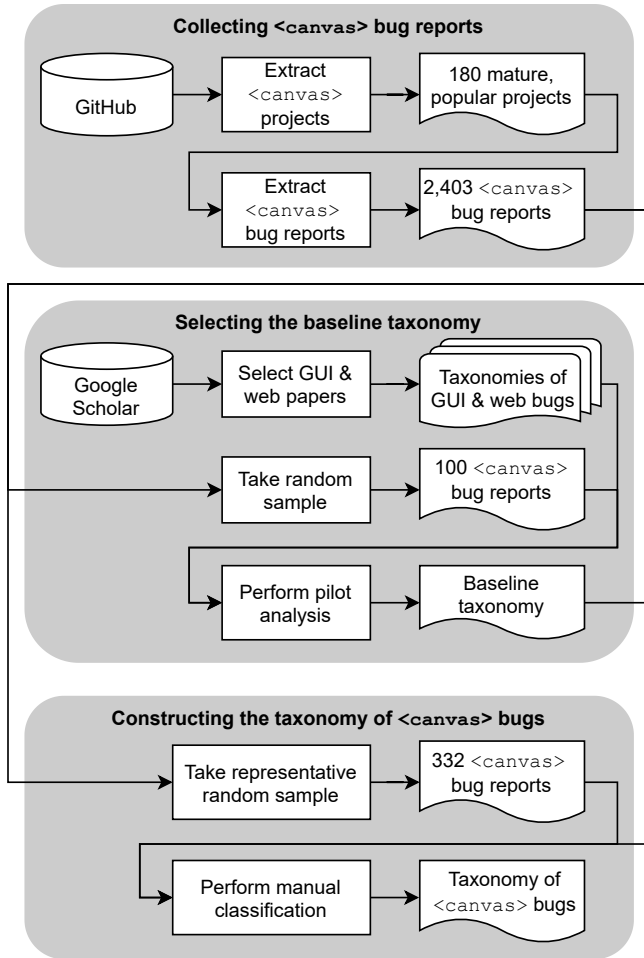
Collecting <canvas> bug reports

GitHub

Extract <canvas> projects

180 mature, popular projects

Extract <canvas> bug reports

2,403 <canvas> bug reports

Selecting the baseline taxonomy

Google Scholar

Select GUI & web papers

Taxonomies of GUI & web bugs

Take random sample

100 <canvas> bug reports

Perform pilot analysis

Baseline taxonomy

Constructing the taxonomy of <canvas> bugs

Take representative random sample

332 <canvas> bug reports

Perform manual classification

Taxonomy of <canvas> bugs